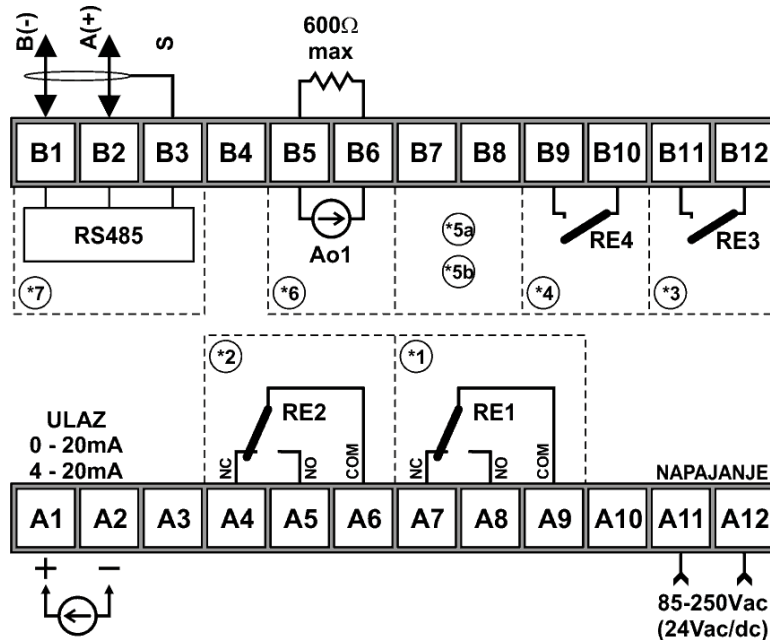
B(-)
A(+)
S
600Ω
max

| B1 | B2 | B3 | B4 | B5 | B6 | B7 | B8 | B9 | B10 | B11 | B12 |
|---|---|---|---|---|---|---|---|---|---|---|---|

RS485
*7
Ao1
*6
*5a
*5b
RE4
*4
RE3
*3

*2
RE2
*1
RE1
ULAZ
0 - 20mA
4 - 20mA
NC
NO
COM
NC
NO
COM
NAPAJANJE

| A1 | A2 | A3 | A4 | A5 | A6 | A7 | A8 | A9 | A10 | A11 | A12 |
|---|---|---|---|---|---|---|---|---|---|---|---|

+
−
85-250Vac
(24Vac/dc)